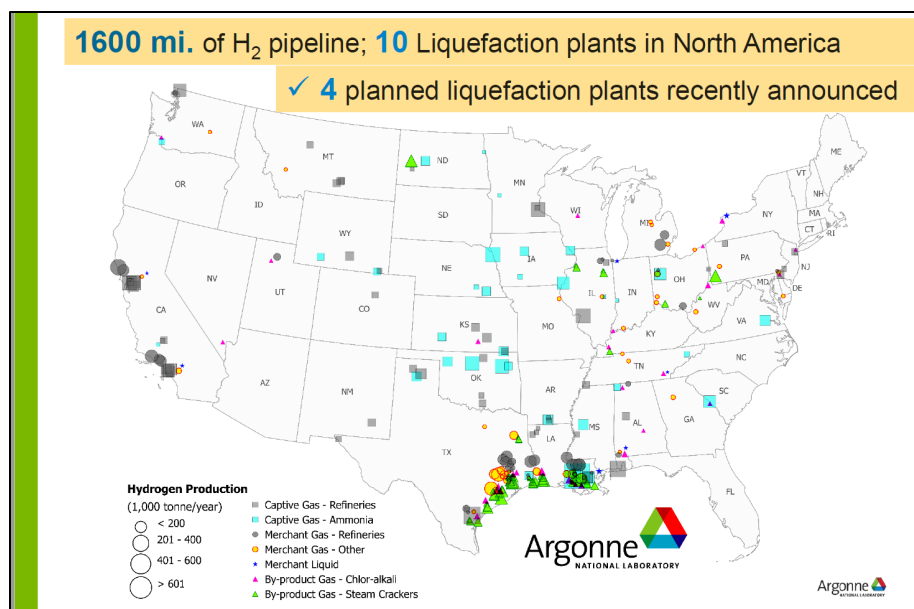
1600 mi. of $H_2$ pipeline; 10 Liquefaction plants in North America

✓ 4 planned liquefaction plants recently announced

WA
MT
ND
MN
ME
OR
ID
SD
WI
VT
NH
NY
MA
CT
RI
MI
WY
IA
PA
NJ
NE
NV
UT
OH
IL
IN
MD
DE
CO
WV
CA
KS
MO
VA
KY
NC
TN
AZ
OK
NM
AR
SC
MS
AL
GA
LA
TX
FL

Hydrogen Production
(1,000 tonne/year)
< 200
201 - 400
401 - 600
> 601

Captive Gas - Refineries
Captive Gas - Ammonia
Merchant Gas - Refineries
Merchant Gas - Other
Merchant Liquid
By-product Gas - Chlor-alkali
By-product Gas - Steam Crackers

Argonne
NATIONAL LABORATORY

Argonne
NATIONAL LABORATORY